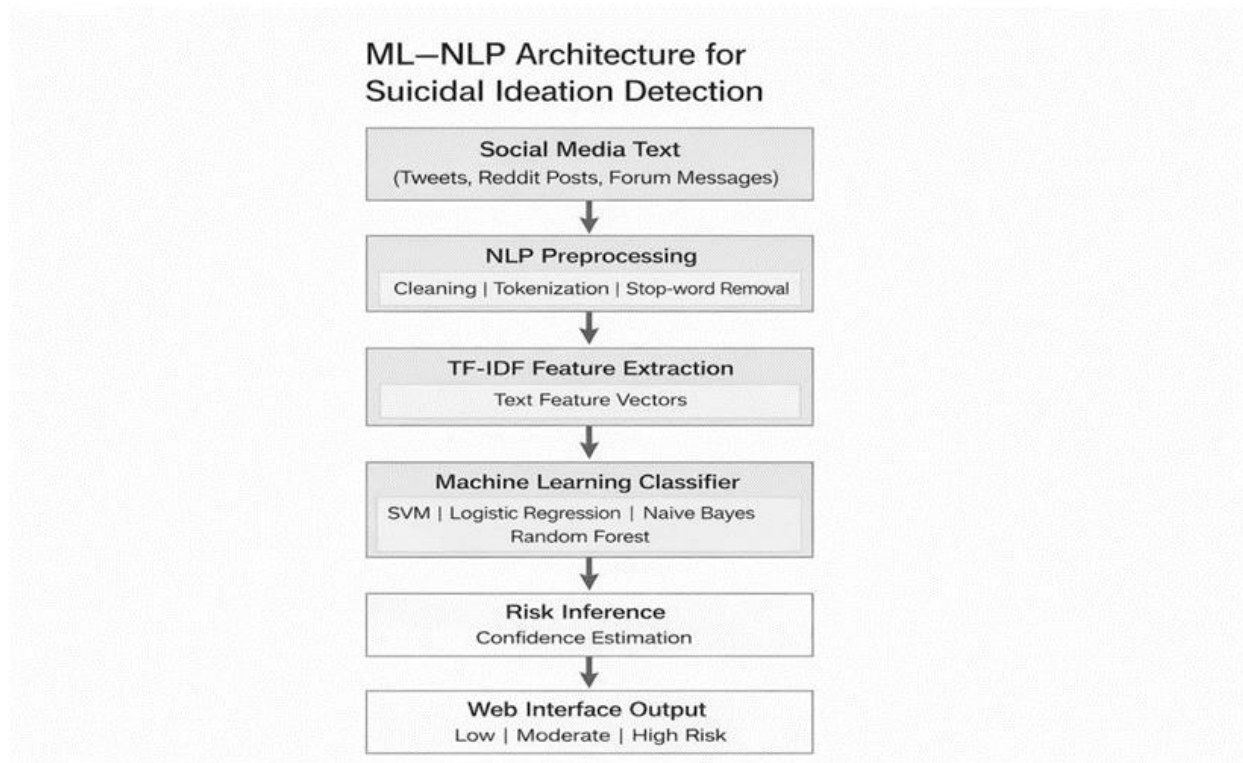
ML—NLP Architecture for Suicidal Ideation Detection

Social Media Text
(Tweets, Reddit Posts, Forum Messages)

NLP Preprocessing
Cleaning | Tokenization | Stop-word Removal

TF-IDF Feature Extraction
Text Feature Vectors

Machine Learning Classifier
SVM | Logistic Regression | Naive Bayes
Random Forest

Risk Inference
Confidence Estimation

Web Interface Output
Low | Moderate | High Risk